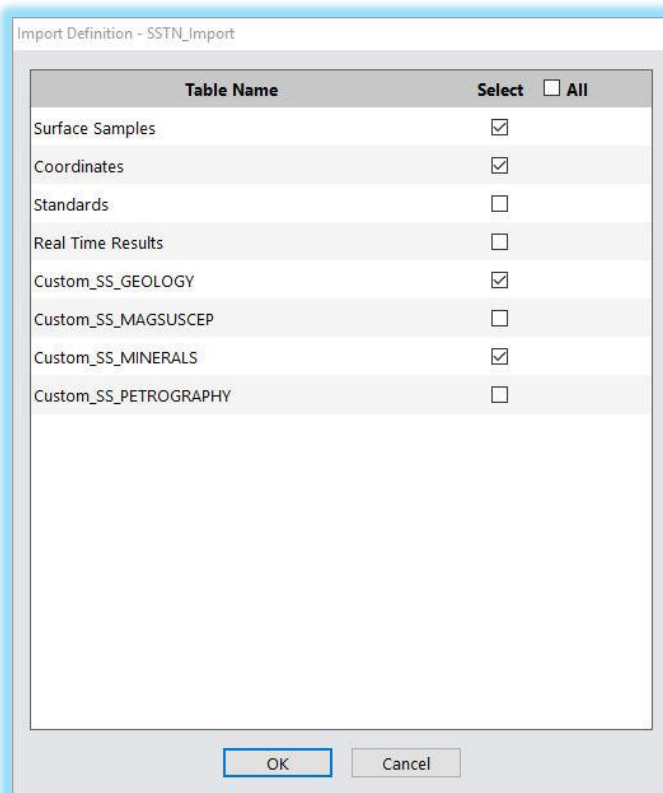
Import Definition - SSTN_Import

| Table Name | Select ☐ All |
|---|---|
| Surface Samples | ☑ |
| Coordinates | ☑ |
| Standards | ☐ |
| Real Time Results | ☐ |
| Custom_SS_GEOLOGY | ☑ |
| Custom_SS_MAGSUSCEP | ☐ |
| Custom_SS_MINERALS | ☑ |
| Custom_SS_PETROGRAPHY | ☐ |

OK Cancel